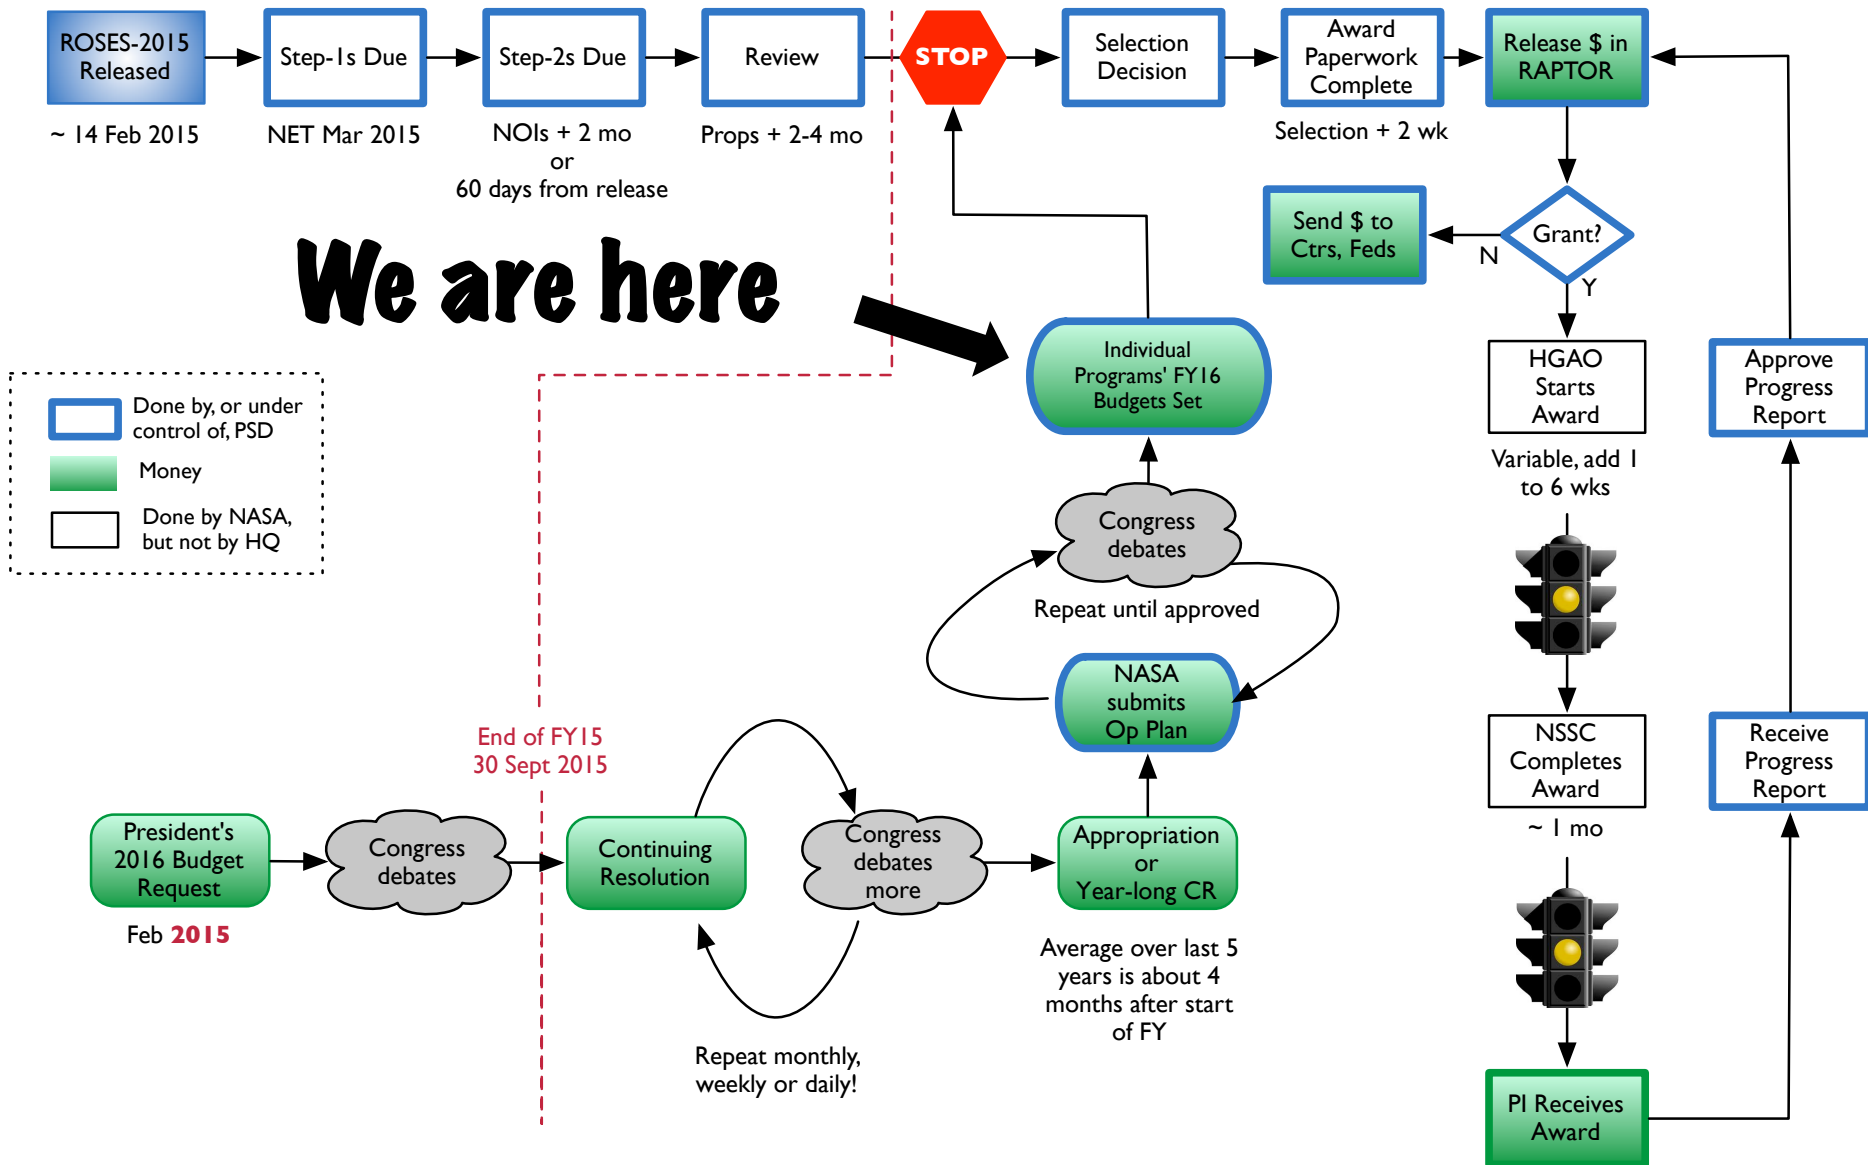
ROSES-2015 Released
~ 14 Feb 2015

Step-1s Due
NET Mar 2015

Step-2s Due
NOIs + 2 mo or 60 days from release

Review
Props + 2-4 mo

STOP

Selection Decision

Award Paperwork Complete
Selection + 2 wk

Release $ in RAPTOR

Grant?
N
Y

Send $ to Ctrs, Feds

We are here

Done by, or under control of, PSD
Money
Done by NASA, but not by HQ

Individual Programs' FY16 Budgets Set

HGAO Starts Award
Variable, add 1 to 6 wks

Approve Progress Report

Congress debates
Repeat until approved
NASA submits Op Plan

End of FY15
30 Sept 2015

NSSC Completes Award
~ 1 mo

Receive Progress Report

President's 2016 Budget Request
Feb 2015

Congress debates

Continuing Resolution

Congress debates more

Appropriation or Year-long CR
Average over last 5 years is about 4 months after start of FY

Repeat monthly, weekly or daily!

PI Receives Award